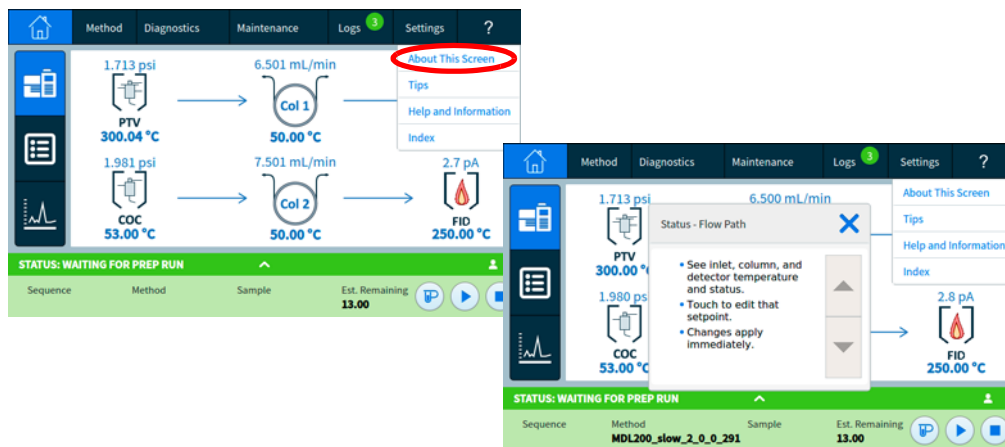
Method Diagnostics Maintenance Logs 3 Settings ?

About This Screen
Tips
Help and Information
Index

1.713 psi
PTV
300.04 °C

6.501 mL/min
Col 1
50.00 °C

1.981 psi
COC
53.00 °C

7.501 mL/min
Col 2
50.00 °C

2.7 pA
FID
250.00 °C

STATUS: WAITING FOR PREP RUN

Sequence Method Sample Est. Remaining 13.00

Method Diagnostics Maintenance Logs 3 Settings ?

About This Screen
Tips
Help and Information
Index

1.713 psi
PTV
300.00 °C

6.500 mL/min

1.980 ps
COC
53.00 °C

2.8 pA
FID
250.00 °C

Status - Flow Path

• See inlet, column, and detector temperature and status.
• Touch to edit that setpoint.
• Changes apply immediately.

STATUS: WAITING FOR PREP RUN

Sequence Method MDL200_slow_2_0_0_291 Sample Est. Remaining 13.00